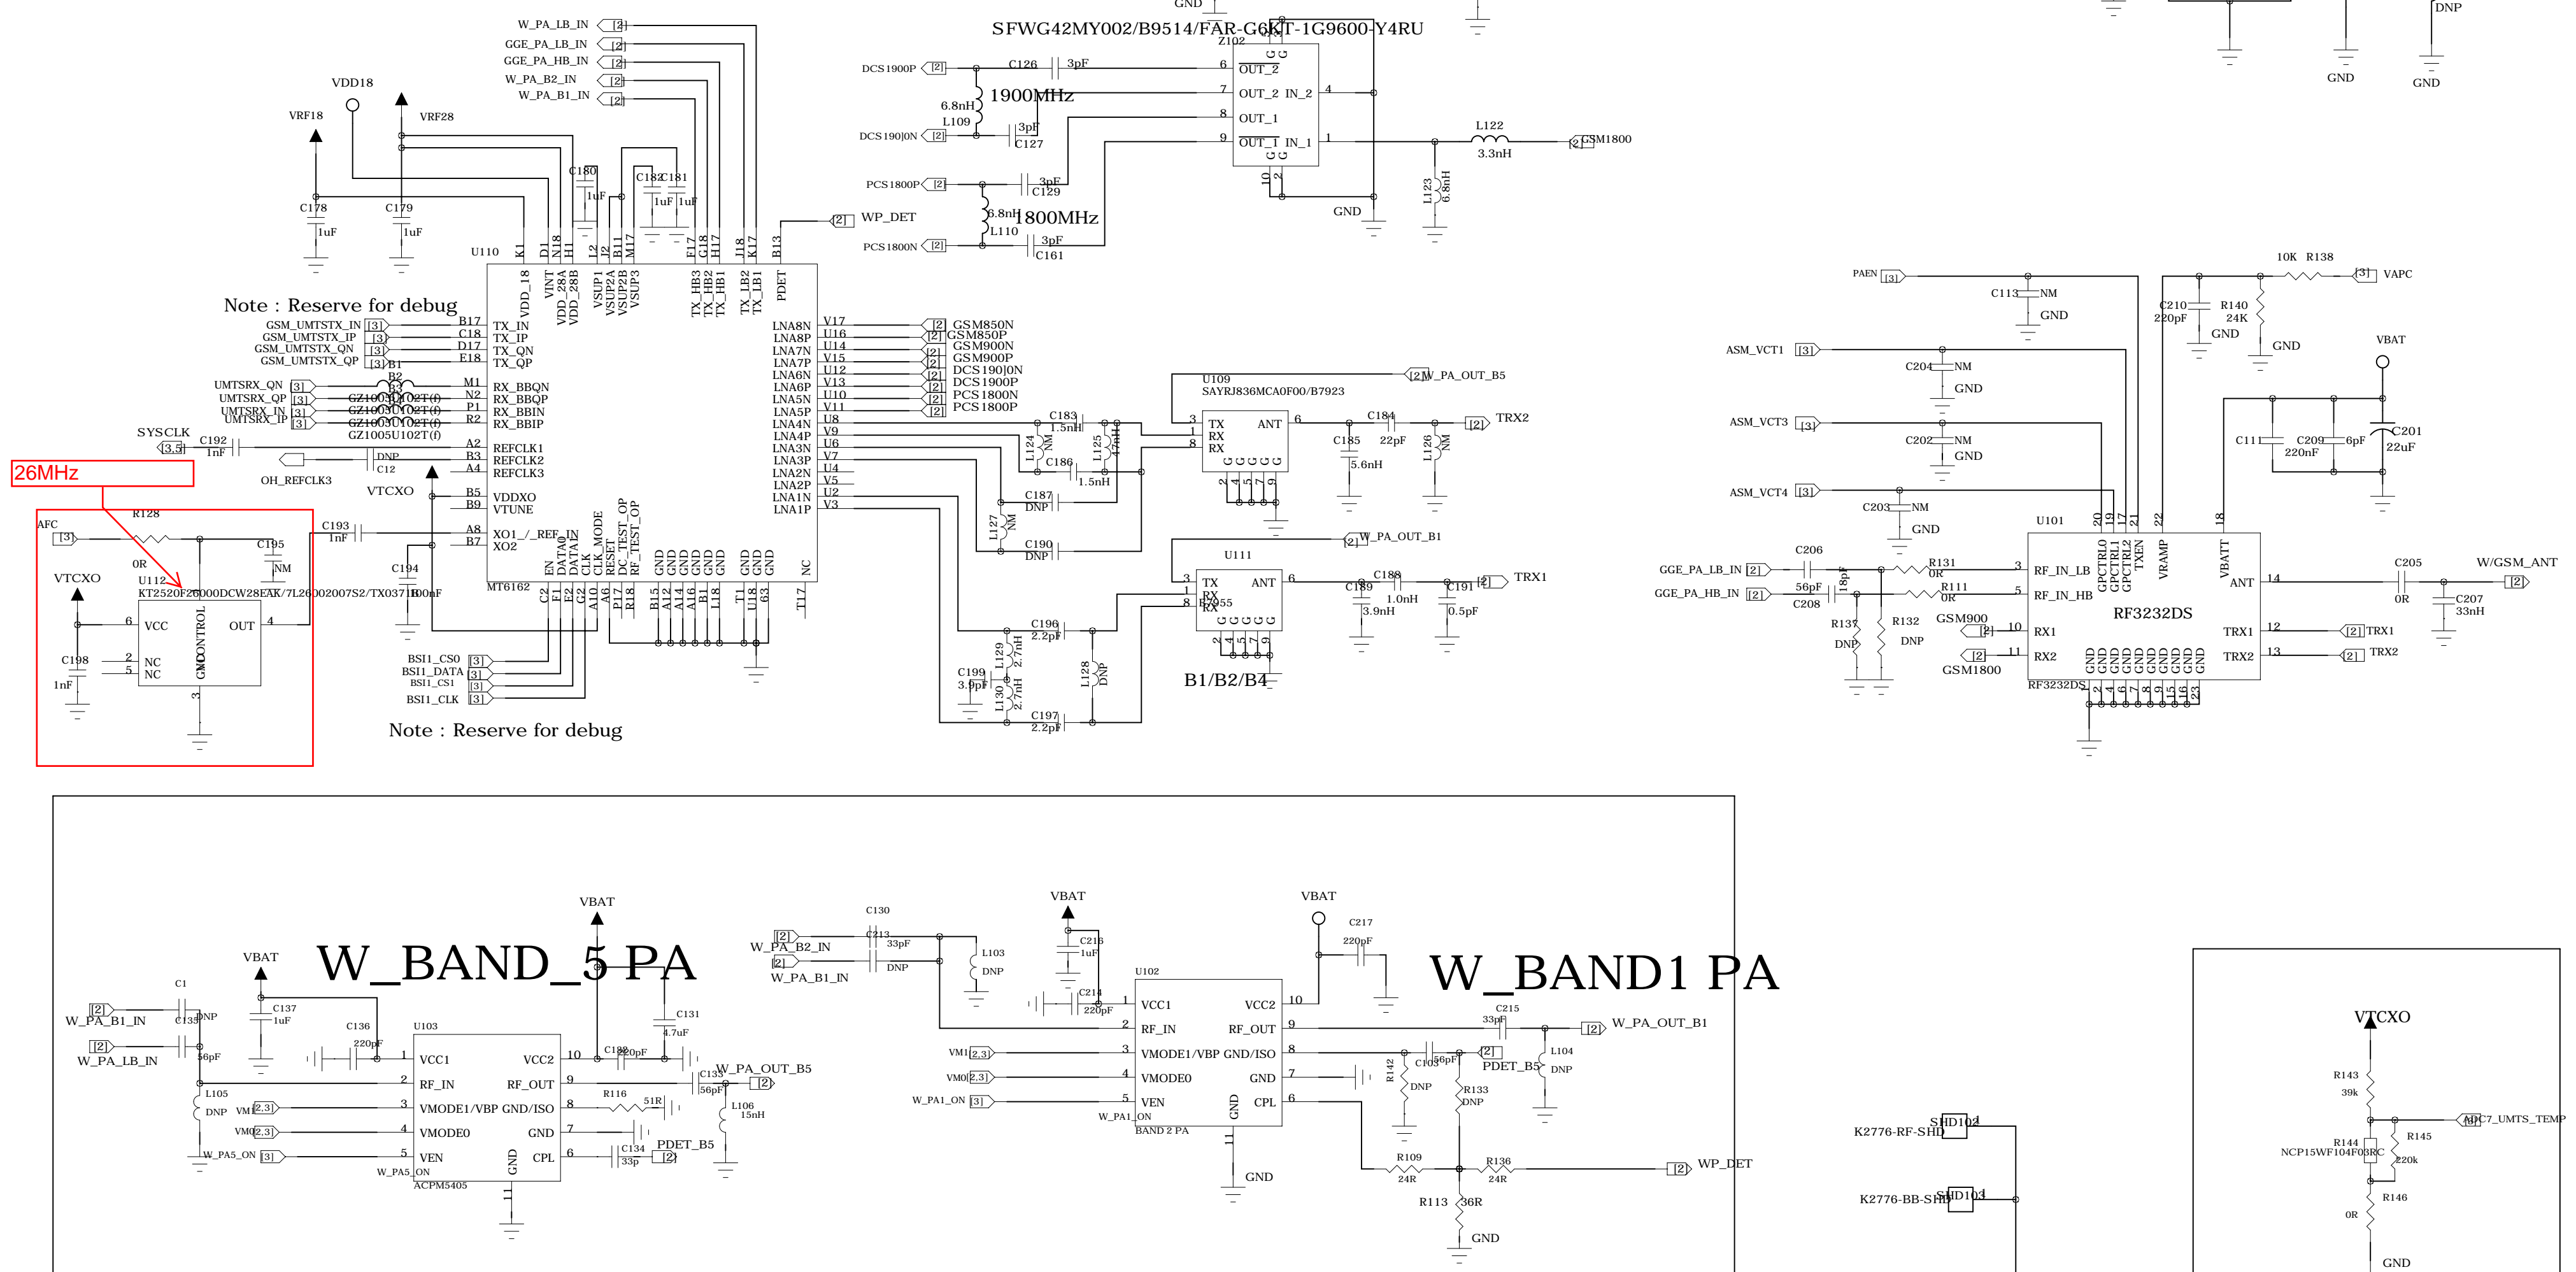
SFWG42MY002/B9514/FAR-G6KT-1G9600-Y4RU
Z102
W_PA_LB_IN [2]
GGE_PA_LB_IN [2]
GGE_PA_HB_IN [2]
W_PA_B2_IN [2]
W_PA_B1_IN [2]
VDD18
VRF18
VRF28
DCS1900P [2] C126 3pF
6.8nH 1900MHz
L109
DCS1900N [2] 3pF C127
OUT_2
OUT_2 IN_2
OUT_1
OUT_1 IN_1
L122 3.3nH GSM1800
PCS1800P [2] 3pF C129
6.8nH 1800MHz
L110
PCS1800N [2] 3pF C161
GND
L123 6.8nH
WP_DET
C178 1uF
C179 1uF
C180 1uF
C182 C181 1uF 1uF
U110
VDD_18 VINT VDD_28A VDD_28B VSUP1 VSUP2A VSUP2B VSUP3 TX_HB3 TX_HB2 TX_HB1 TX_LB2 TX_LB1 PDET
Note : Reserve for debug
GSM_UMTSTX_IN [3] B17 TX_IN
GSM_UMTSTX_IP [3] C18 TX_IP
GSM_UMTSTX_QN [3] D17 TX_QN
GSM_UMTSTX_QP [3] E18 TX_QP
UMTSRX_QN [3] M1 RX_BBQN
UMTSRX_QP [3] N2 RX_BBQP
UMTSRX_IN [3] P1 RX_BBIN
UMTSRX_IP [3] R2 RX_BBIP
GZ1005U102T(f)
SYSCLK [3,5] C192 1nF A2 REFCLK1
DNP B3 REFCLK2
C12 A4 REFCLK3
OH_REFCLK3
VTCXO B5 VDDXO
B9 VTUNE
C193 1nF A8 XO1_/_REF_IN
B7 XO2
C194 100nF
MT6162
EN DATA0 DATA1 CLK_MODE RESET DC_TEST_OP RF_TEST_OP GND NC
BSI1_CS0 [3]
BSI1_DATA [3]
BSI1_CS1 [3]
BSI1_CLK [3]
Note : Reserve for debug
LNA8N V17 [2] GSM850N
LNA8P U16 [2] GSM850P
LNA7N U14 [2] GSM900N
LNA7P V15 [2] GSM900P
LNA6N U12 [2] DCS1900N
LNA6P V13 [2] DCS1900P
LNA5N U10 [2] PCS1800N
LNA5P V11 [2] PCS1800P
LNA4N LNA4P LNA3N LNA3P LNA2N LNA2P LNA1N LNA1P
26MHz
AFC [3] R128 0R
C195 NM
VTCXO
U112
KT2520F26000DCW28EAK/7L26002007S2/TX037 10
C198 1nF
VCC OUT NC NC VCONTROL GND
U109 SAYRJ836MCA0F00/B7923 [2] W_PA_OUT_B5
TX ANT RX RX
C183 1.5nH
C184 22pF TRX2
C185 5.6nH
L124 NM L125 NM L126 NM
C186 1.5nH
C187 DNP
L127 NM
C190 DNP
U111 [2] W_PA_OUT_B1
TX ANT RX RX B7055
C188 1.0nH
C189 3.9nH
C191 0.5pF
TRX1
C196 2.2pF
L129 2.7nH
C199 3.9pF
L130 2.7nH
L128 DNP
C197 2.2pF
B1/B2/B4
PAEN [3]
C113 NM GND
10K R138 [3] VAPC
C210 220pF GND
R140 24K GND
ASM_VCT1 [3] C204 NM GND
ASM_VCT3 [3] C202 NM GND
ASM_VCT4 [3] C203 NM GND
VBAT
C111 C209 220nF 6pF C201 22uF
U101
GPCTRL0 GPCTRL1 GPCTRL2 TXEN VRAMP VBATT
GGE_PA_LB_IN [2] C206 18pF R131 0R RF_IN_LB
GGE_PA_HB_IN [2] 56pF C208 R111 0R RF_IN_HB
RF3232DS ANT C205 0R W/GSM_ANT
C207 33nH
R137 DNP R132 DNP
GSM900 [2] RX1 TRX1 [2] TRX1
[2] RX2 TRX2 [2] TRX2
GSM1800
RF3232DS
GND
W_BAND_5 PA
VBAT
C1 C135 DNP
[2] W_PA_B1_IN
[2] W_PA_LB_IN 56pF
C137 1uF
C136 220pF
U103
L105 DNP
VM1 [2,3] VM0 [2,3]
W_PA5_ON [3]
VCC1 VCC2 RF_IN RF_OUT VMODE1/VBP GND/ISO VMODE0 GND VEN CPL GND
W_PA5_ON
ACPM5405
C131 4.7uF
C132 220pF
C133 56pF W_PA_OUT_B5 [2]
R116 51R
L106 15nH
C134 33p PDET_B5 [2]
C130
[2] W_PA_B2_IN
[2] W_PA_B1_IN
C213 33pF
DNP
L103 DNP
VBAT
C216 1uF
C214 220pF
VBAT
C217 220pF
U102
W_BAND1 PA
VCC1 VCC2 RF_IN RF_OUT VMODE1/VBP GND/ISO VMODE0 GND VEN CPL GND
VM1 [2,3] VM0 [2,3] W_PA1_ON [3]
W_PA1_ON BAND 2 PA
GND
C215 33pF W_PA_OUT_B1 [2]
L104 DNP
R142 DNP C103 56pF
PDET_B5 [2]
R133 DNP
R109 24R R136 24R WP_DET [2]
R113 36R
GND
K2776-RF-SHD SHD102
K2776-BB-SHD SHD103
VTCXO
R143 39k
R144 NCP15WF104F03RC
R145 220k
ADC7_UMTS_TEMP
R146 0R
GND